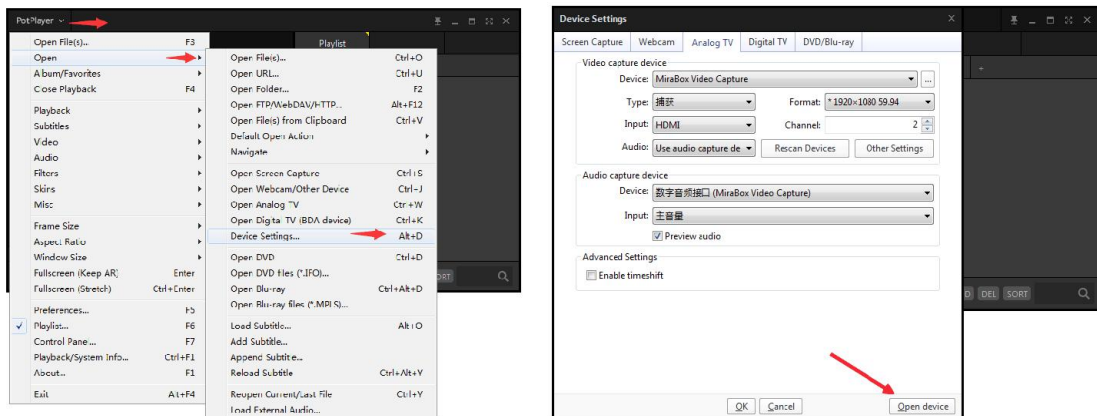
PotPlayer

Playlist

Open File(s)... F3
Open
Album/Favorites
Close Playback F4
Playback
Subtitles
Video
Audio
Filters
Skins
Misc
Frame Size
Aspect Ratio
Window Size
Fullscreen (Keep AR) Enter
Fullscreen (Stretch) Ctrl+Enter
Preferences... F5
Playlist... F6
Control Panel... F7
Playback/System Info... Ctrl+F1
About... F1
Exit Alt+F4

Open File(s)... Ctrl+O
Open URL... Ctrl+U
Open Folder... F2
Open FTP/WebDAV/HTTP... Alt+F12
Open File(s) from Clipboard Ctrl+V
Default Open Action
Navigate
Open Screen Capture Ctrl+S
Open Webcam/Other Device Ctrl+J
Open Analog TV Ctrl+W
Open Digital TV (BDA device) Ctrl+K
Device Settings... Alt+D
Open DVD Ctrl+D
Open DVD files (*.IFO)...
Open Blu-ray Ctrl+Alt+D
Open Blu-ray files (*.MPLS)...
Load Subtitle... Alt+O
Add Subtitle...
Append Subtitle...
Reload Subtitle Ctrl+Alt+Y
Reopen Current/Last File Ctrl+Y
Load External Audio...

SORT

Device Settings

Screen Capture | Webcam | Analog TV | Digital TV | DVD/Blu-ray

Video capture device
Device: MiraBox Video Capture ...
Type: 捕获 Format: * 1920×1080 59.94
Input: HDMI Channel: 2
Audio: Use audio capture de Rescan Devices Other Settings

Audio capture device
Device: 数字音频接口 (MiraBox Video Capture)
Input: 主音量
Preview audio

Advanced Settings
Enable timeshift

OK Cancel Open device

D DEL SORT